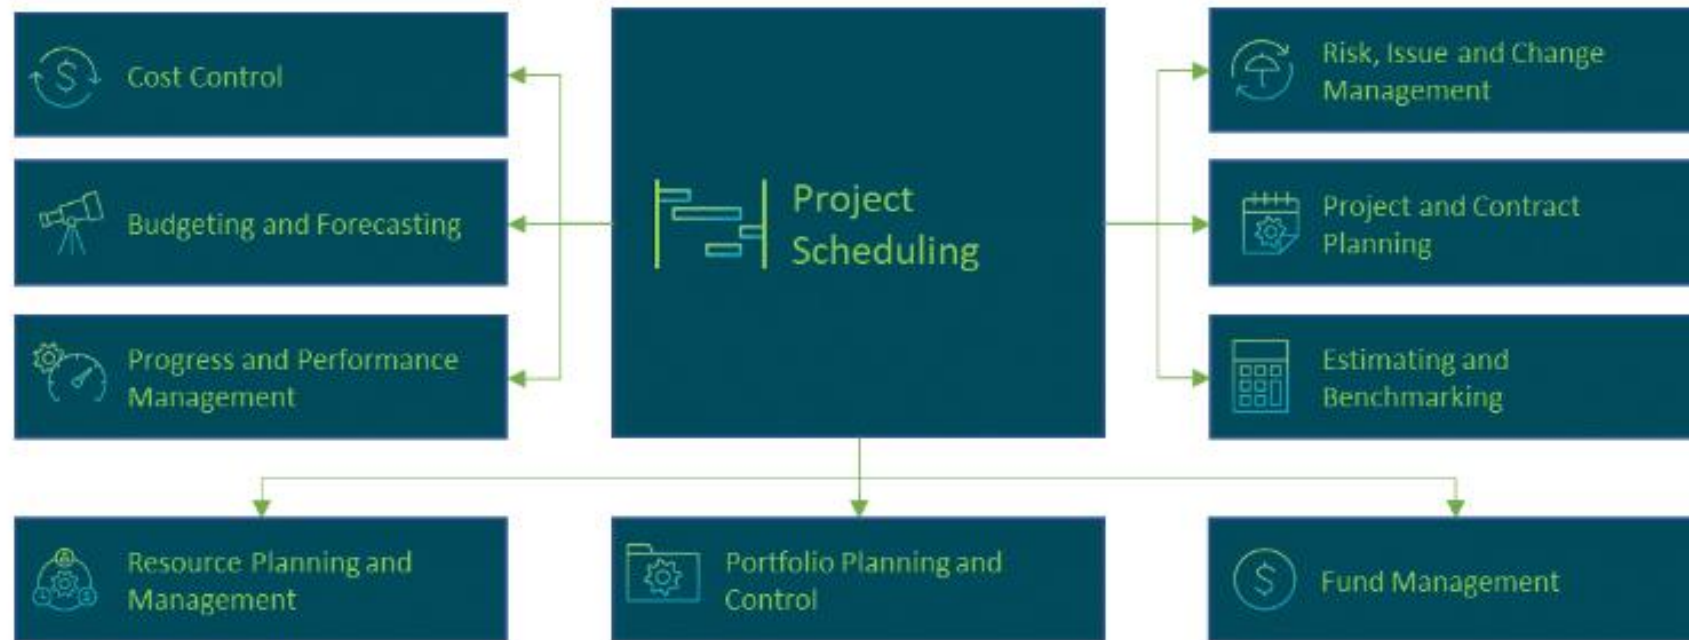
Cost Control

Budgeting and Forecasting

Progress and Performance Management

Project Scheduling

Risk, Issue and Change Management

Project and Contract Planning

Estimating and Benchmarking

Resource Planning and Management

Portfolio Planning and Control

Fund Management